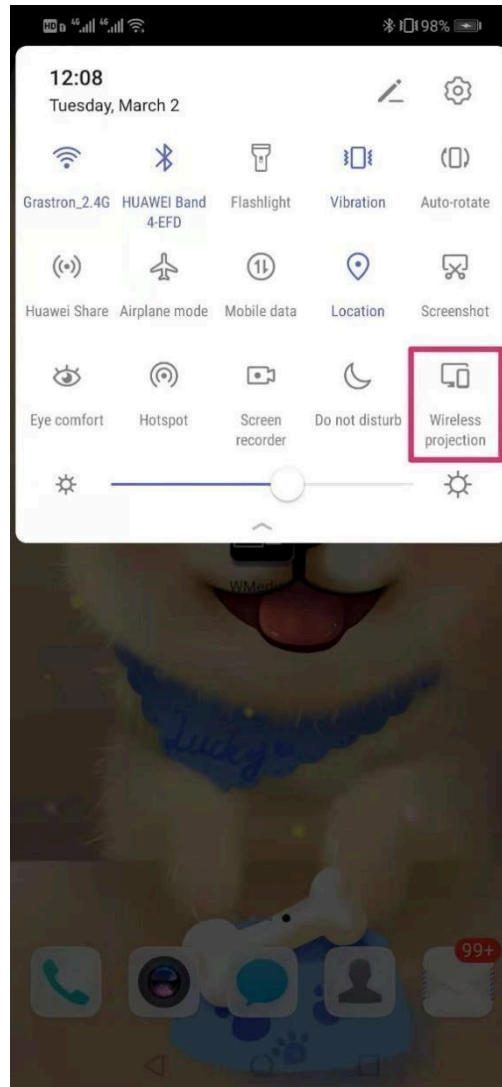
98%

12:08
Tuesday, March 2

Grastron_2.4G
HUAWEI Band 4-EFD
Flashlight
Vibration
Auto-rotate

Huawei Share
Airplane mode
Mobile data
Location
Screenshot

Eye comfort
Hotspot
Screen recorder
Do not disturb
Wireless projection

WMedia

Lucky

99+